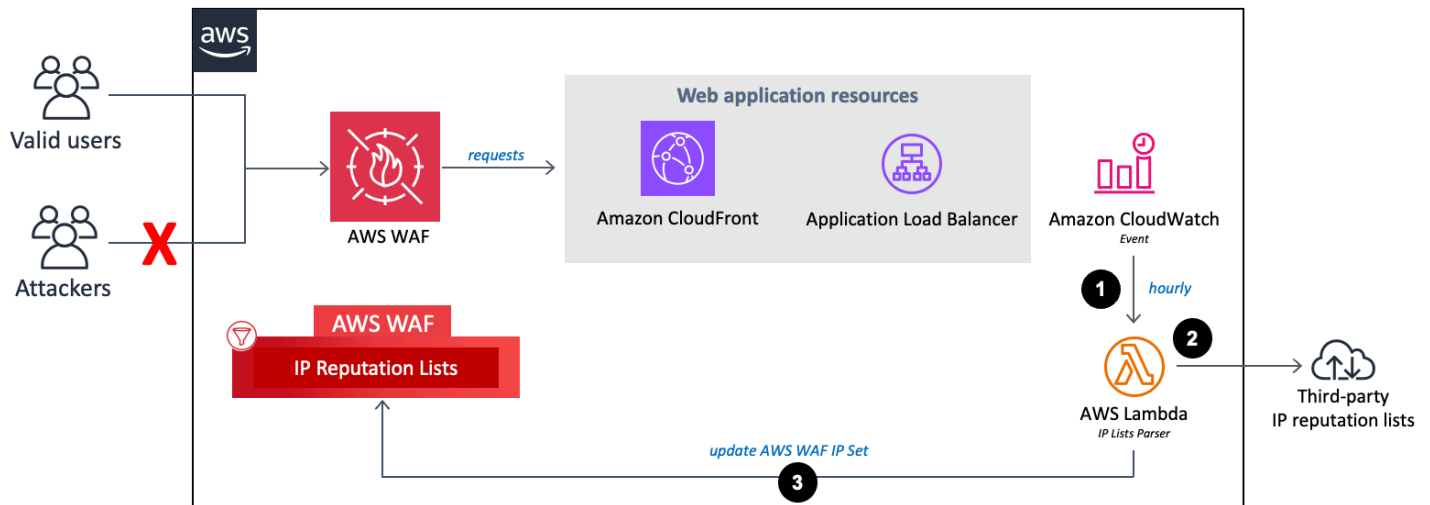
aws

Valid users

Attackers

X

AWS WAF

requests

Web application resources

Amazon CloudFront

Application Load Balancer

Amazon CloudWatch
Event

1

hourly

2

AWS WAF

IP Reputation Lists

AWS Lambda
IP Lists Parser

Third-party
IP reputation lists

update AWS WAF IP Set

3